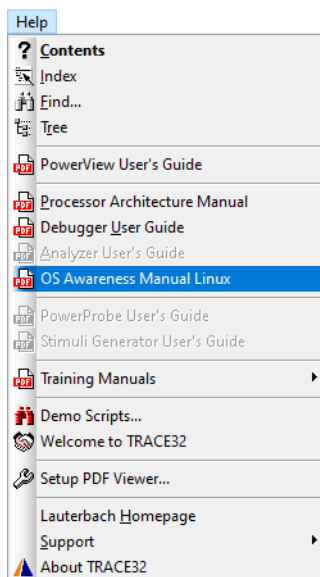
Help

? Contents
Index
Find...
Tree

PowerView User's Guide

Processor Architecture Manual
Debugger User Guide
Analyzer User's Guide
OS Awareness Manual Linux

PowerProbe User's Guide
Stimuli Generator User's Guide

Training Manuals

Demo Scripts...
Welcome to TRACE32

Setup PDF Viewer...

Lauterbach Homepage
Support
About TRACE32